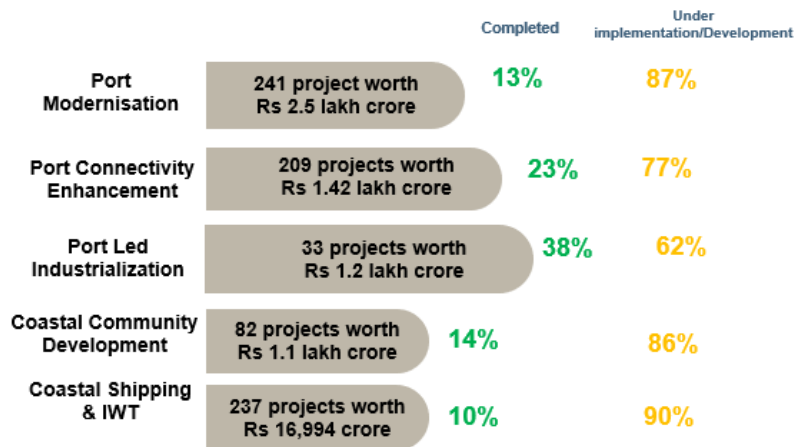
| | | Completed | Under implementation/Development |
|---|---|---|---|
| Port Modernisation | 241 project worth Rs 2.5 lakh crore | 13% | 87% |
| Port Connectivity Enhancement | 209 projects worth Rs 1.42 lakh crore | 23% | 77% |
| Port Led Industrialization | 33 projects worth Rs 1.2 lakh crore | 38% | 62% |
| Coastal Community Development | 82 projects worth Rs 1.1 lakh crore | 14% | 86% |
| Coastal Shipping & IWT | 237 projects worth Rs 16,994 crore | 10% | 90% |